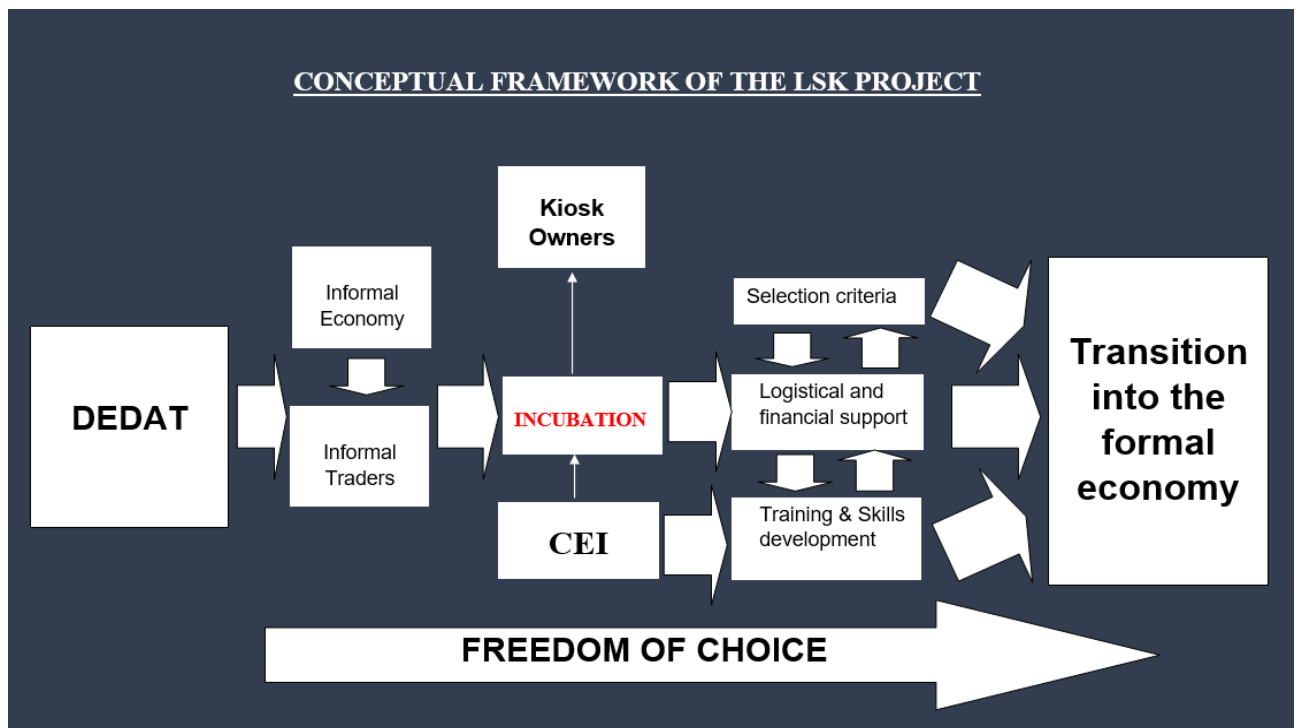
CONCEPTUAL FRAMEWORK OF THE LSK PROJECT

DEDAT

Informal Economy

Informal Traders

Kiosk Owners

INCUBATION

CEI

Selection criteria

Logistical and financial support

Training & Skills development

Transition into the formal economy

FREEDOM OF CHOICE